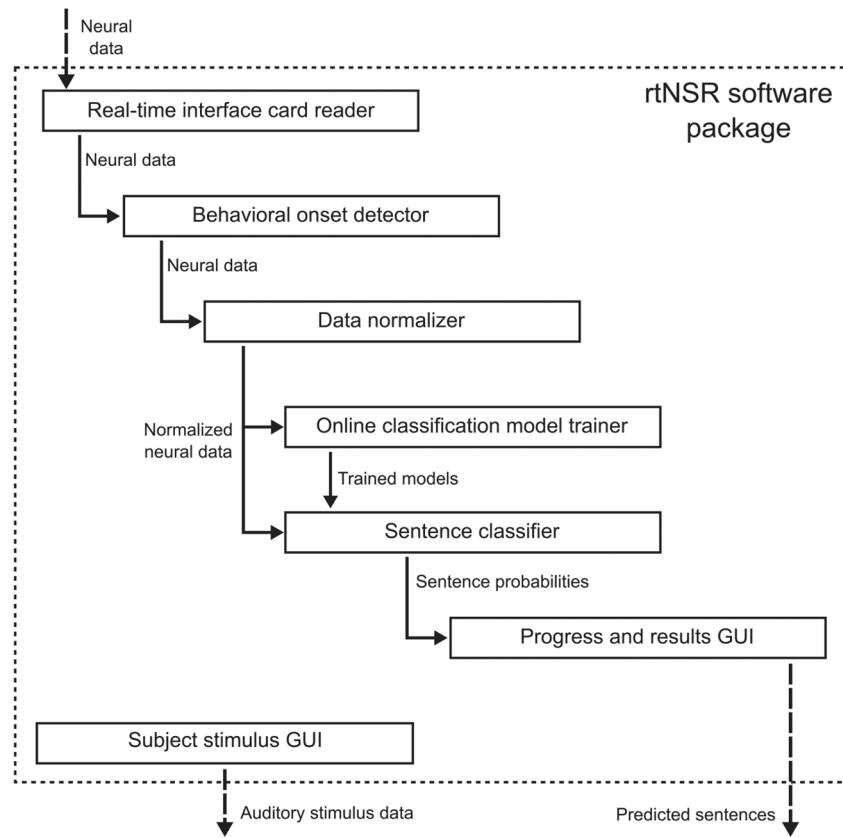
Neural data

rtNSR software package

Real-time interface card reader

Neural data

Behavioral onset detector

Neural data

Data normalizer

Normalized neural data

Online classification model trainer

Trained models

Sentence classifier

Sentence probabilities

Progress and results GUI

Subject stimulus GUI

Auditory stimulus data

Predicted sentences